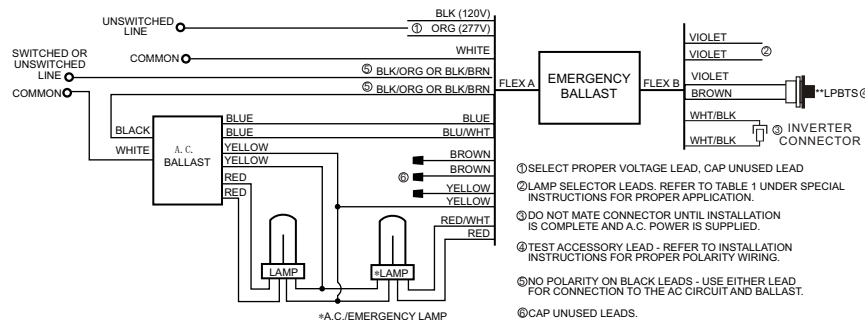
UNSWITCHED LINE
BLK (120V)
① ORG (277V)
COMMON
WHITE
SWITCHED OR UNSWITCHED LINE
⑤ BLK/ORG OR BLK/BRN
COMMON
⑤ BLK/ORG OR BLK/BRN
FLEX A
EMERGENCY BALLAST
FLEX B
VIOLET
VIOLET
②
VIOLET
BROWN
**LPBTS④
WHT/BLK
WHT/BLK
③ INVERTER CONNECTOR
BLACK
WHITE
A. C. BALLAST
BLUE
BLUE
YELLOW
YELLOW
RED
RED
BLUE
BLU/WHT
BROWN
BROWN
⑥
YELLOW
YELLOW
RED/WHT
RED
LAMP
*LAMP
*A.C./EMERGENCY LAMP

①SELECT PROPER VOLTAGE LEAD, CAP UNUSED LEAD
②LAMP SELECTOR LEADS. REFER TO TABLE 1 UNDER SPECIAL INSTRUCTIONS FOR PROPER APPLICATION.
③DO NOT MATE CONNECTOR UNTIL INSTALLATION IS COMPLETE AND A.C. POWER IS SUPPLIED.
④TEST ACCESSORY LEAD - REFER TO INSTALLATION INSTRUCTIONS FOR PROPER POLARITY WIRING.
⑤NO POLARITY ON BLACK LEADS - USE EITHER LEAD FOR CONNECTION TO THE AC CIRCUIT AND BALLAST.
⑥CAP UNUSED LEADS.